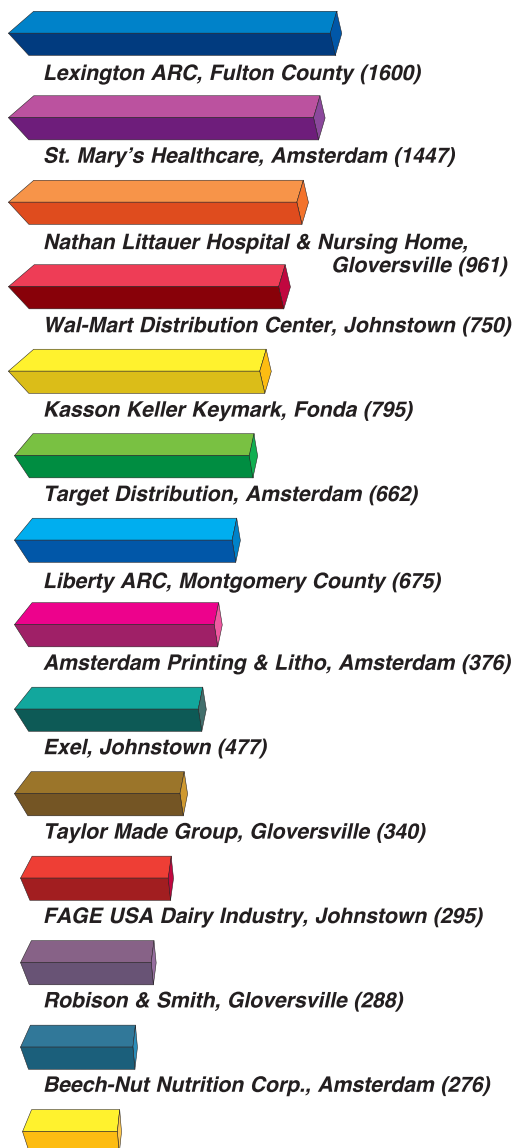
Lexington ARC, Fulton County (1600)

St. Mary's Healthcare, Amsterdam (1447)

Nathan Littauer Hospital & Nursing Home, Gloversville (961)

Wal-Mart Distribution Center, Johnstown (750)

Kasson Keller Keymark, Fonda (795)

Target Distribution, Amsterdam (662)

Liberty ARC, Montgomery County (675)

Amsterdam Printing & Litho, Amsterdam (376)

Exel, Johnstown (477)

Taylor Made Group, Gloversville (340)

FAGE USA Dairy Industry, Johnstown (295)

Robison & Smith, Gloversville (288)

Beech-Nut Nutrition Corp., Amsterdam (276)